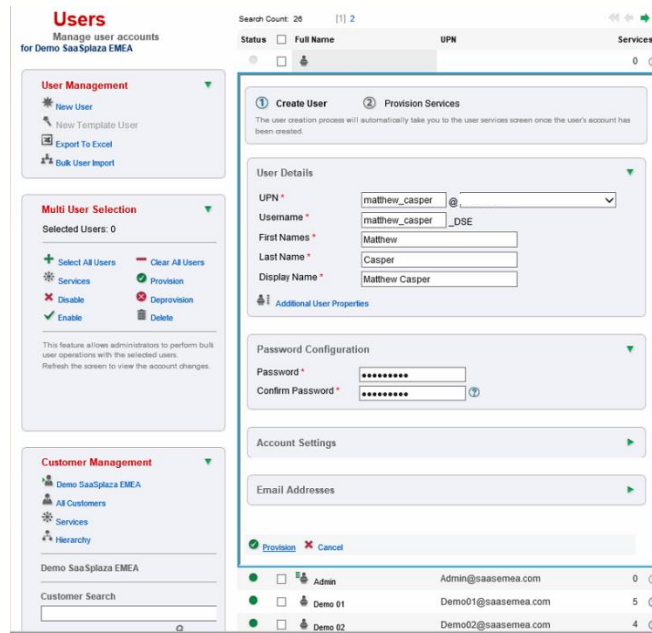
Users
Manage user accounts
for Demo SaaSplaza EMEA

User Management
New User
New Template User
Export To Excel
Bulk User Import

Multi User Selection
Selected Users: 0
Select All Users
Clear All Users
Services
Provision
Disable
Deprovision
Enable
Delete
This feature allows administrators to perform bulk user operations with the selected users.
Refresh the screen to view the account changes.

Customer Management
Demo SaaSplaza EMEA
All Customers
Services
Hierarchy
Demo SaaSplaza EMEA
Customer Search

Search Count: 26 [1] 2

| Status | | Full Name | UPN | Services |
|---|---|---|---|---|
| | | | | 0 |

① Create User ② Provision Services
The user creation process will automatically take you to the user services screen once the user's account has been created.

User Details
UPN * matthew_casper @
Username * matthew_casper _DSE
First Names * Matthew
Last Name * Casper
Display Name * Matthew Casper
Additional User Properties

Password Configuration
Password * ••••••••••
Confirm Password * ••••••••••

Account Settings

Email Addresses

Provision Cancel

| | | Admin | Admin@saasemea.com | 0 |
|---|---|---|---|---|
| | | Demo 01 | Demo01@saasemea.com | 5 |
| | | Demo 02 | Demo02@saasemea.com | 4 |